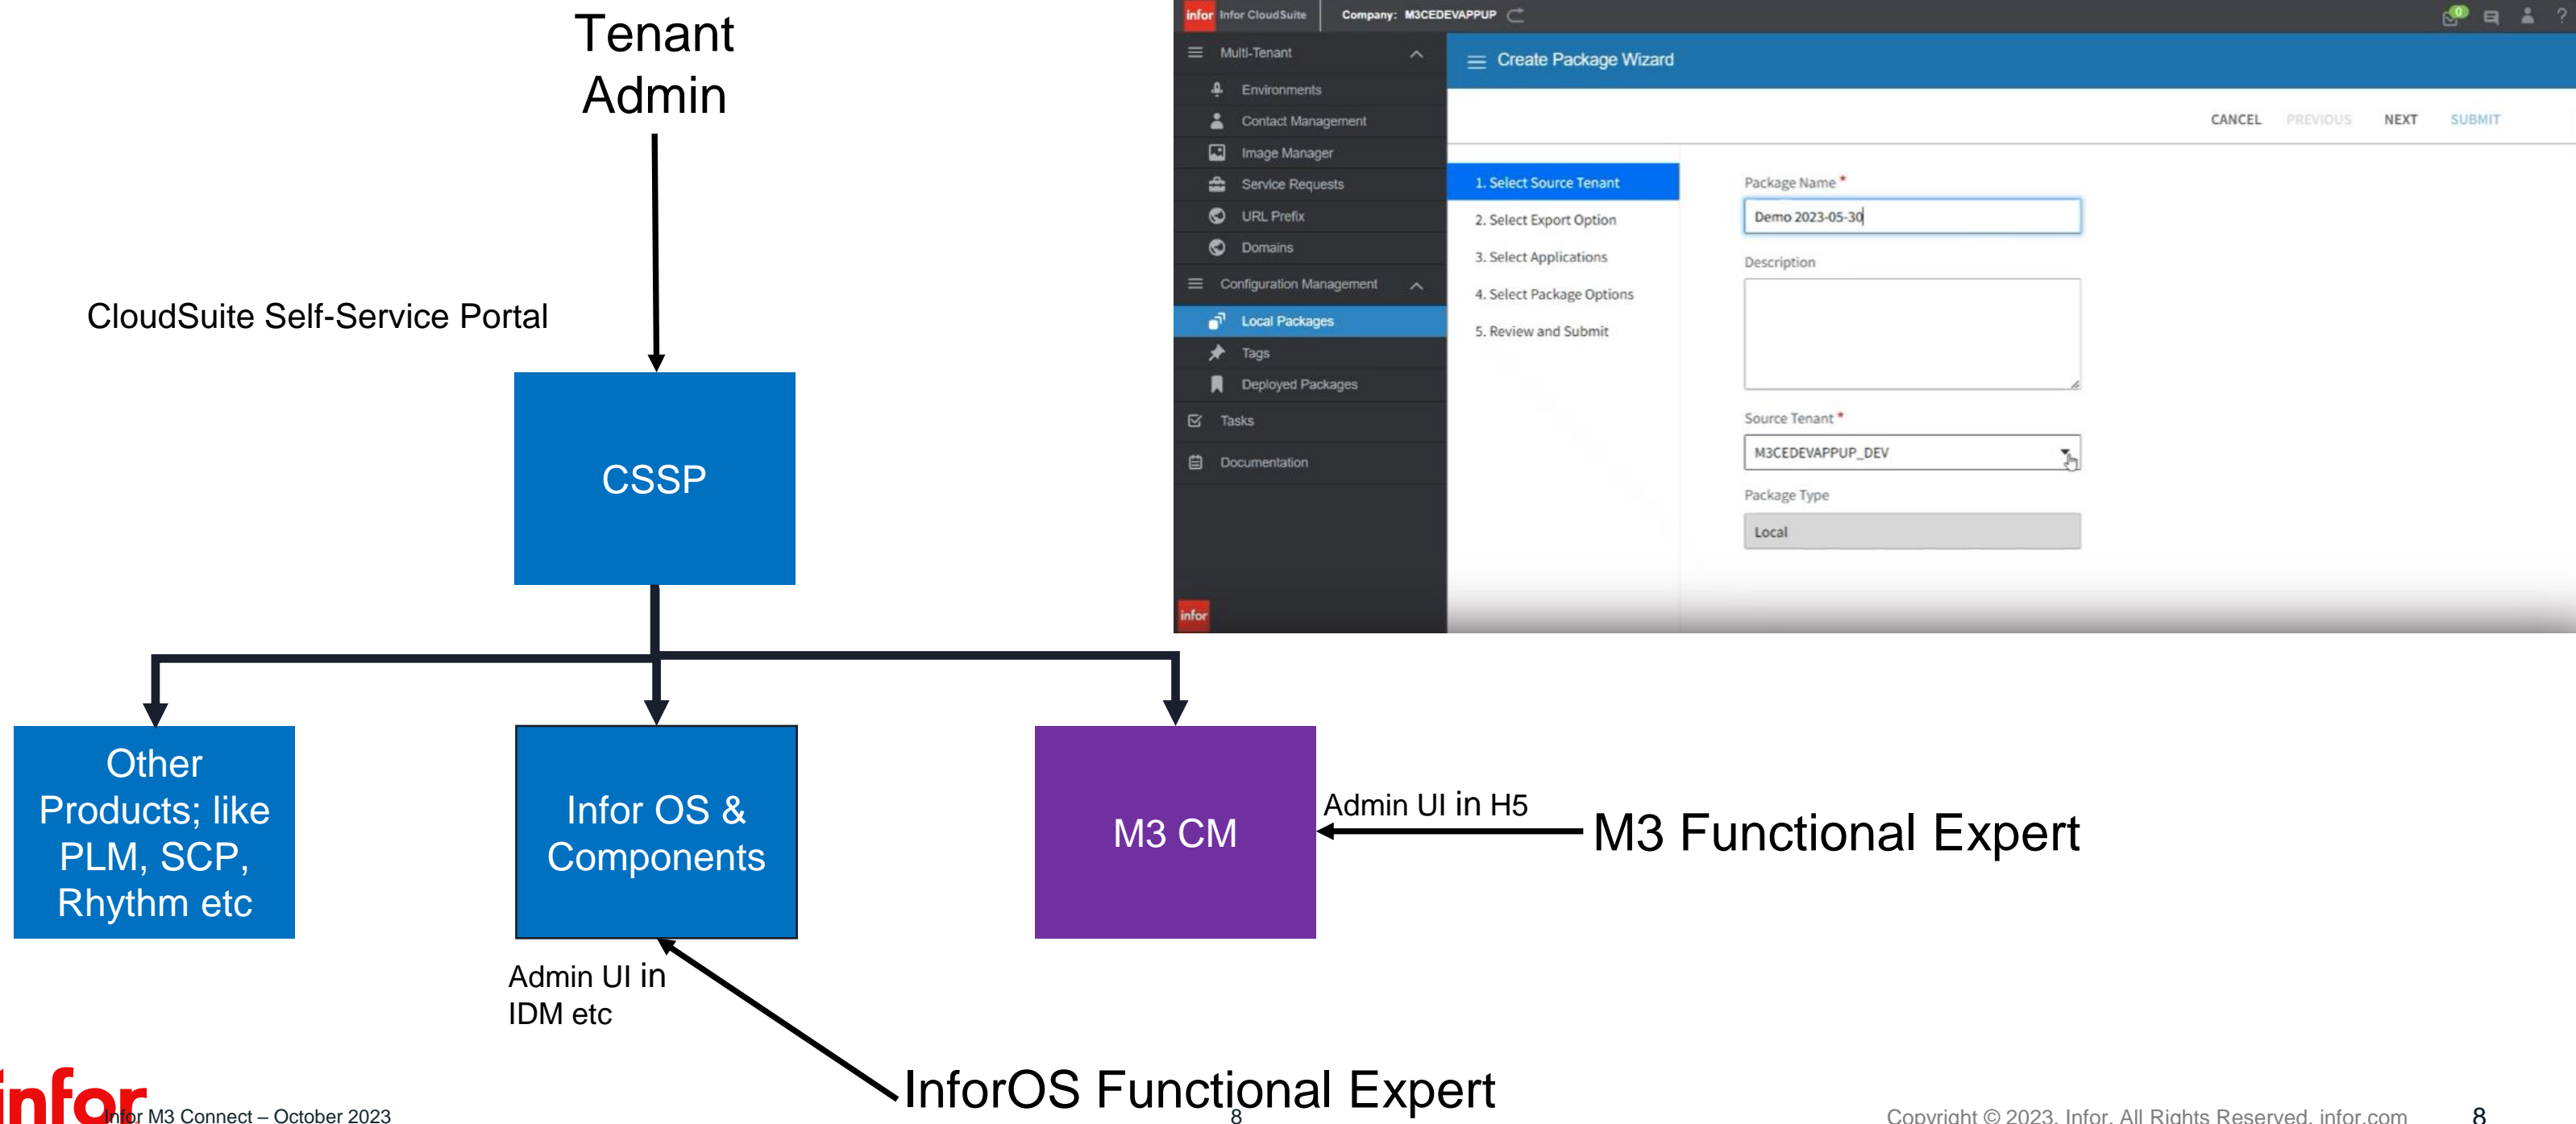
Tenant Admin

CloudSuite Self-Service Portal

CSSP

Other Products; like PLM, SCP, Rhythm etc

Infor OS & Components

M3 CM

Admin UI in H5

M3 Functional Expert

Admin UI in IDM etc

InforOS Functional Expert

infor Infor CloudSuite Company: M3CEDEVAPPUP

Multi-Tenant
Environments
Contact Management
Image Manager
Service Requests
URL Prefix
Domains
Configuration Management
Local Packages
Tags
Deployed Packages
Tasks
Documentation

infor

Create Package Wizard

CANCEL PREVIOUS NEXT SUBMIT

1. Select Source Tenant
2. Select Export Option
3. Select Applications
4. Select Package Options
5. Review and Submit

Package Name *
Demo 2023-05-30
Description
Source Tenant *
M3CEDEVAPPUP_DEV
Package Type
Local

infor Infor M3 Connect – October 2023

8

Copyright © 2023. Infor. All Rights Reserved. infor.com

8